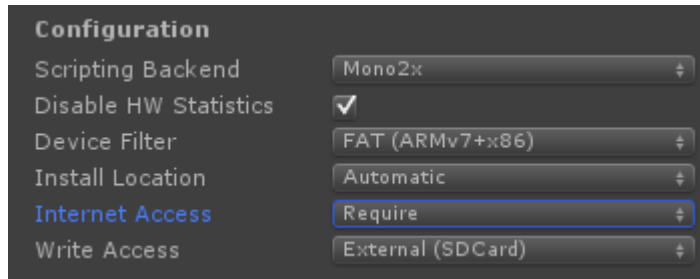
Configuration

| | |
|---|---|
| Scripting Backend | Mono2x |
| Disable HW Statistics | ✓ |
| Device Filter | FAT (ARMv7+x86) |
| Install Location | Automatic |
| Internet Access | Require |
| Write Access | External (SDCard) |